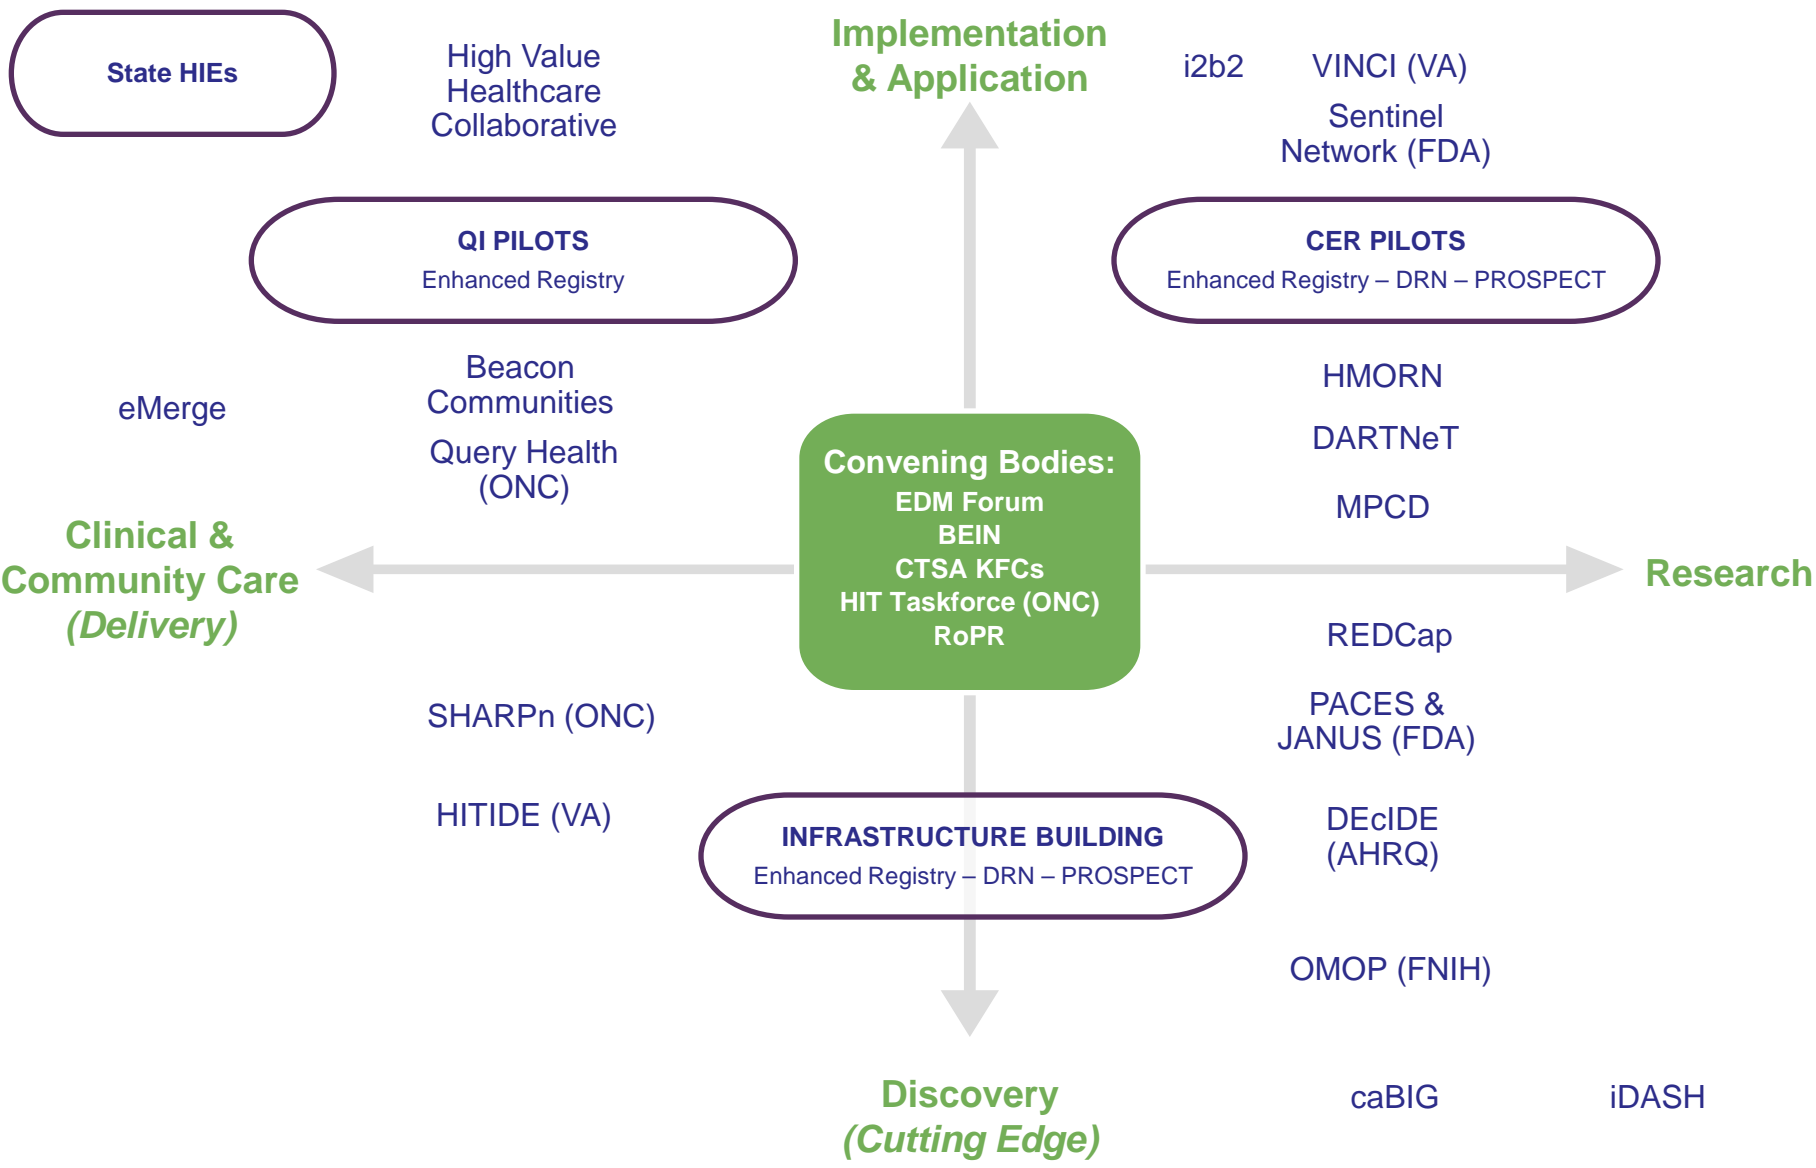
State HIEs

High Value Healthcare Collaborative

Implementation & Application

i2b2

VINCI (VA)

Sentinel Network (FDA)

QI PILOTS
Enhanced Registry

CER PILOTS
Enhanced Registry – DRN – PROSPECT

eMerge

Beacon Communities

Query Health (ONC)

HMORN

DARTNeT

MPCD

Convening Bodies:
EDM Forum
BEIN
CTSA KFCs
HIT Taskforce (ONC)
RoPR

Clinical & Community Care *(Delivery)*

Research

REDCap

SHARPn (ONC)

PACES & JANUS (FDA)

HITIDE (VA)

INFRASTRUCTURE BUILDING
Enhanced Registry – DRN – PROSPECT

DEcIDE (AHRQ)

OMOP (FNIH)

Discovery *(Cutting Edge)*

caBIG

iDASH